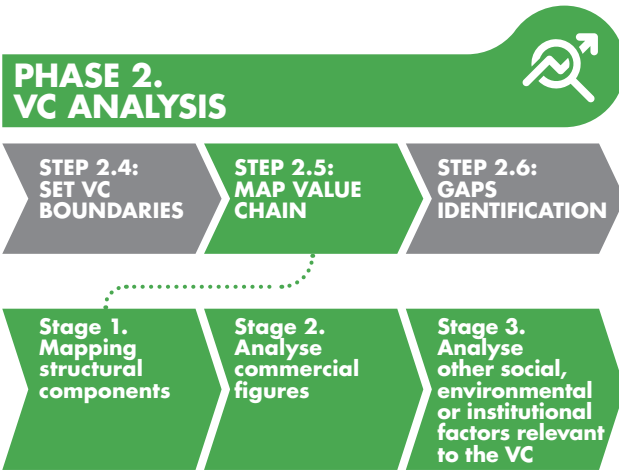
PHASE 2.
VC ANALYSIS

STEP 2.4:
SET VC BOUNDARIES

STEP 2.5:
MAP VALUE CHAIN

STEP 2.6:
GAPS IDENTIFICATION

Stage 1.
Mapping structural components

Stage 2.
Analyse commercial figures

Stage 3.
Analyse other social, environmental or institutional factors relevant to the VC